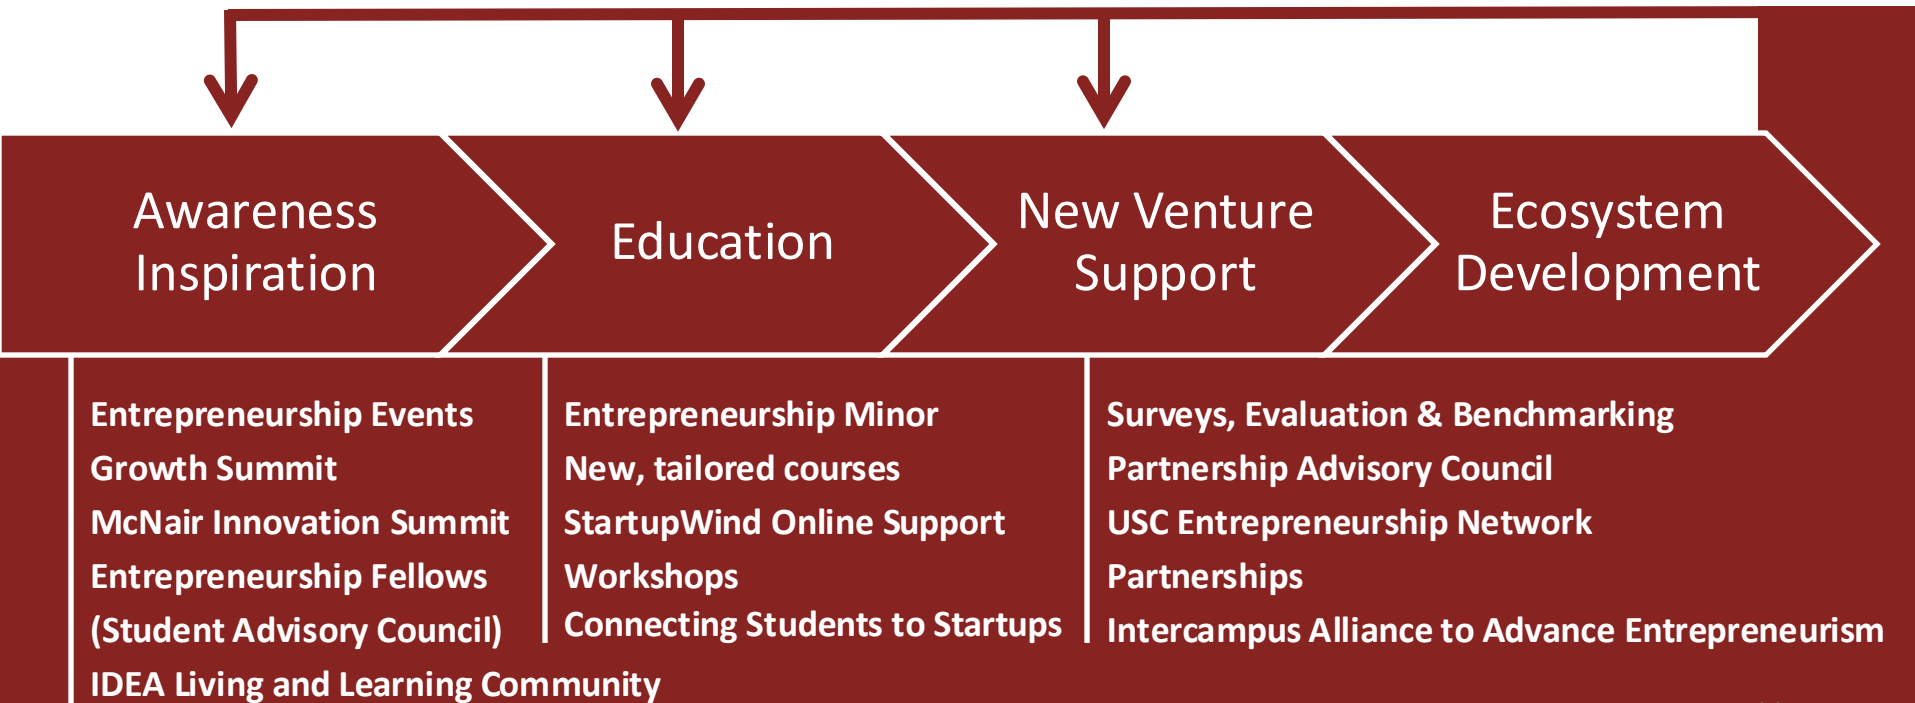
Awareness Inspiration

Education

New Venture Support

Ecosystem Development

Entrepreneurship Events
Growth Summit
McNair Innovation Summit
Entrepreneurship Fellows
(Student Advisory Council)
IDEA Living and Learning Community

Entrepreneurship Minor
New, tailored courses
StartupWind Online Support
Workshops
Connecting Students to Startups

Surveys, Evaluation & Benchmarking
Partnership Advisory Council
USC Entrepreneurship Network
Partnerships
Intercampus Alliance to Advance Entrepreneurism